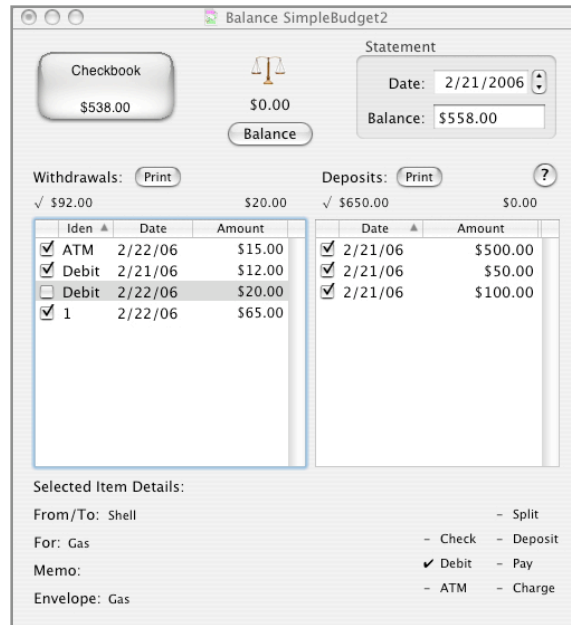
Balance SimpleBudget2

Checkbook
$538.00

$0.00
Balance

Statement
Date: 2/21/2006
Balance: $558.00

Withdrawals: Print
√ $92.00 $20.00

| | Iden | Date | Amount |
|---|---|---|---|
| ☑ | ATM | 2/22/06 | $15.00 |
| ☑ | Debit | 2/21/06 | $12.00 |
| ☐ | Debit | 2/22/06 | $20.00 |
| ☑ | 1 | 2/22/06 | $65.00 |

Deposits: Print
?
√ $650.00 $0.00

| | Date | Amount |
|---|---|---|
| ☑ | 2/21/06 | $500.00 |
| ☑ | 2/21/06 | $50.00 |
| ☑ | 2/21/06 | $100.00 |

Selected Item Details:
From/To: Shell
For: Gas
Memo:
Envelope: Gas

– Check
✔ Debit
– ATM
– Split
– Deposit
– Pay
– Charge